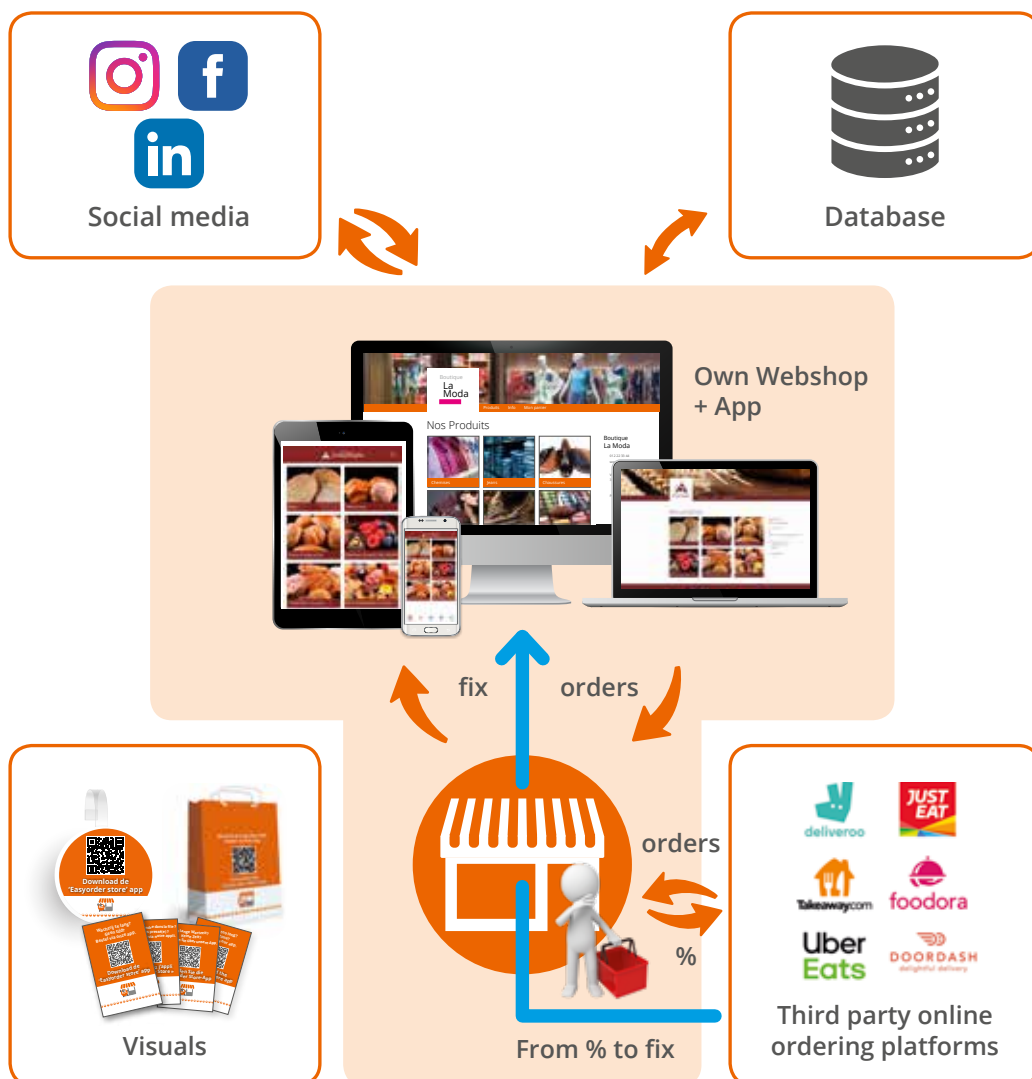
in

Social media

Database

Boutique
La Moda

Produits Info Mon panier

Nos Produits

Boutique
La Moda

Own Webshop + App

fix

orders

Download de 'Easyorder store' app

Download de 'Easyorder store' app

Visuals

orders

%

From % to fix

deliveroo

JUST EAT

Takeaway.com

foodora

Uber Eats

DOORDASH
delightful delivery

Third party online ordering platforms